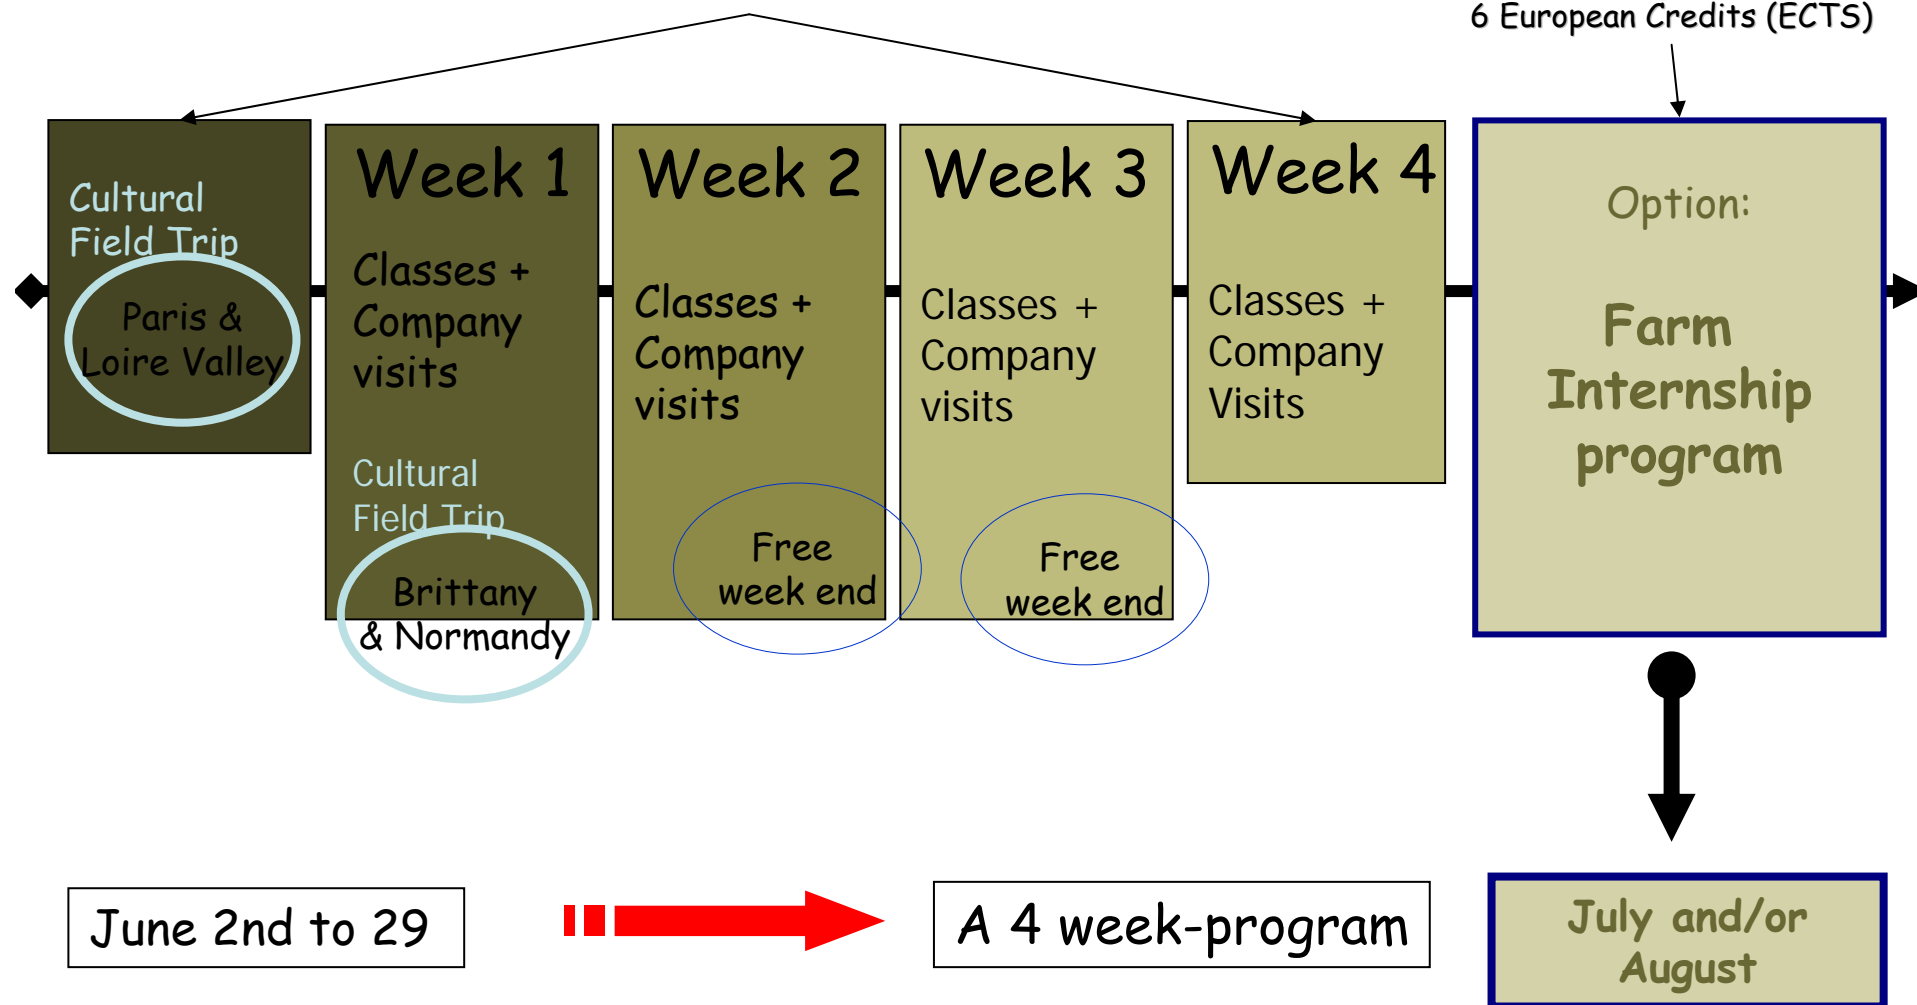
6 European Credits (ECTS)

Cultural Field Trip

Paris & Loire Valley

Week 1

Classes + Company visits

Cultural Field Trip

Brittany & Normandy

Week 2

Classes + Company visits

Free week end

Week 3

Classes + Company visits

Free week end

Week 4

Classes + Company Visits

Option:

Farm Internship program

June 2nd to 29

A 4 week-program

July and/or August